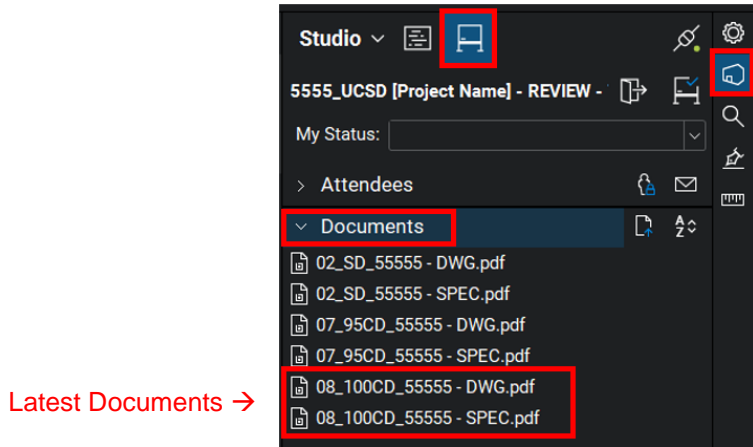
Studio

5555_UCSD [Project Name] - REVIEW -

My Status:

Attendees

Documents

02_SD_55555 - DWG.pdf

02_SD_55555 - SPEC.pdf

07_95CD_55555 - DWG.pdf

07_95CD_55555 - SPEC.pdf

Latest Documents →

08_100CD_55555 - DWG.pdf

08_100CD_55555 - SPEC.pdf